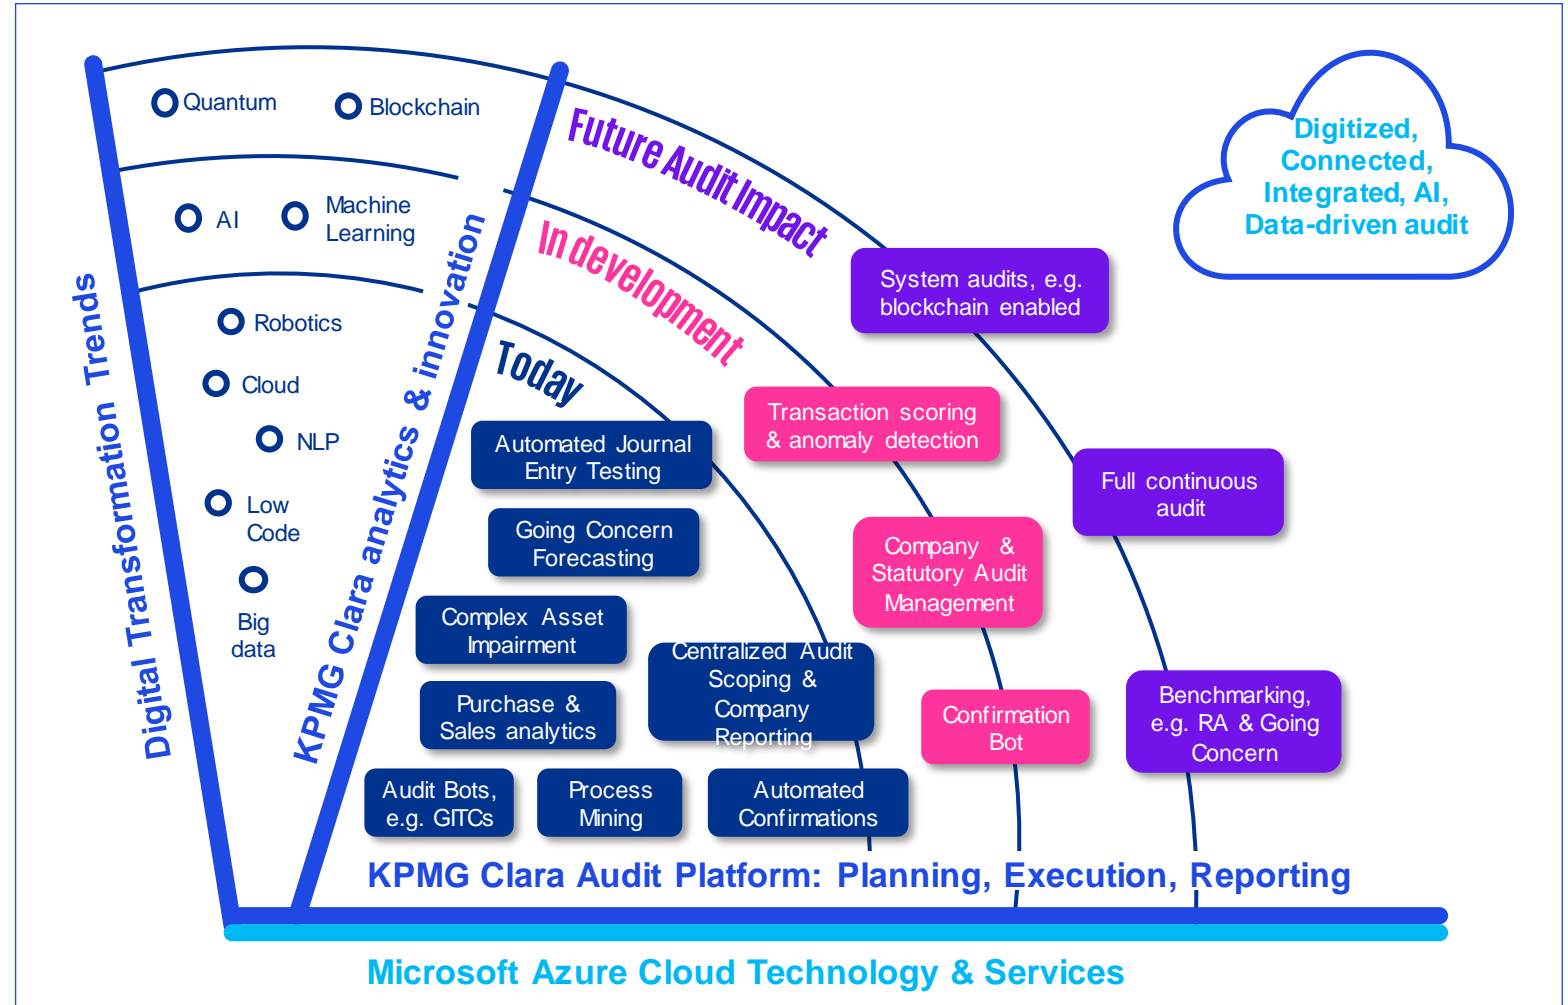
Quantum
Blockchain
AI
Machine Learning
Robotics
Cloud
NLP
Low Code
Big data

Digital Transformation Trends

KPMG Clara analytics & innovation

Future Audit Impact
In development
Today

Digitized, Connected, Integrated, AI, Data-driven audit

System audits, e.g. blockchain enabled

Transaction scoring & anomaly detection

Full continuous audit

Automated Journal Entry Testing

Going Concern Forecasting

Company & Statutory Audit Management

Complex Asset Impairment

Centralized Audit Scoping & Company Reporting

Confirmation Bot

Benchmarking, e.g. RA & Going Concern

Purchase & Sales analytics

Audit Bots, e.g. GITCs

Process Mining

Automated Confirmations

KPMG Clara Audit Platform: Planning, Execution, Reporting

Microsoft Azure Cloud Technology & Services